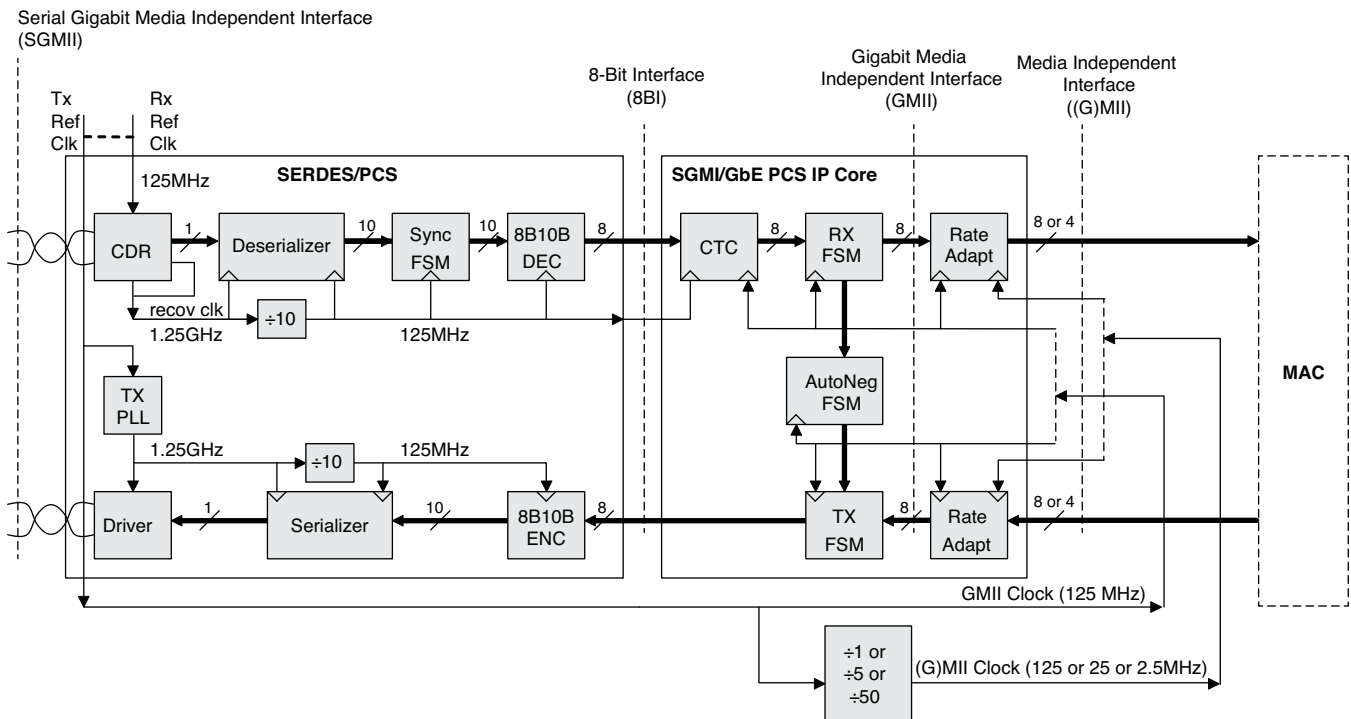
Serial Gigabit Media Independent Interface (SGMII)

8-Bit Interface (8BI)

Gigabit Media Independent Interface (GMII)

Media Independent Interface ((G)MII)

Tx Ref Clk

Rx Ref Clk

125MHz

SERDES/PCS

CDR

1

Deserializer

10

Sync FSM

10

8B10B DEC

8

recov clk

1.25GHz

÷10

125MHz

TX PLL

1.25GHz

÷10

125MHz

Driver

1

Serializer

10

8B10B ENC

8

SGMI/GbE PCS IP Core

CTC

8

RX FSM

8

Rate Adapt

8 or 4

AutoNeg FSM

TX FSM

8

Rate Adapt

8 or 4

MAC

GMII Clock (125 MHz)

÷1 or ÷5 or ÷50

(G)MII Clock (125 or 25 or 2.5MHz)